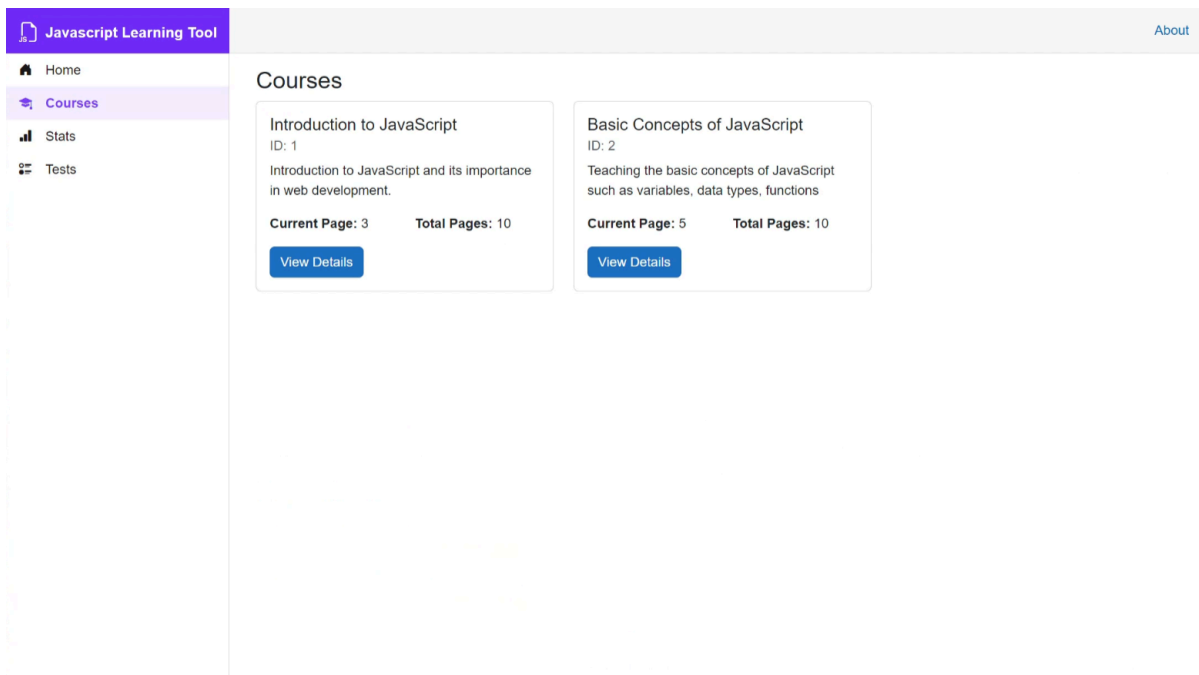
JS Javascript Learning Tool

About

Home
Courses
Stats
Tests

Courses

Introduction to JavaScript
ID: 1
Introduction to JavaScript and its importance in web development.
**Current Page:** 3 **Total Pages:** 10
View Details

Basic Concepts of JavaScript
ID: 2
Teaching the basic concepts of JavaScript such as variables, data types, functions
**Current Page:** 5 **Total Pages:** 10
View Details